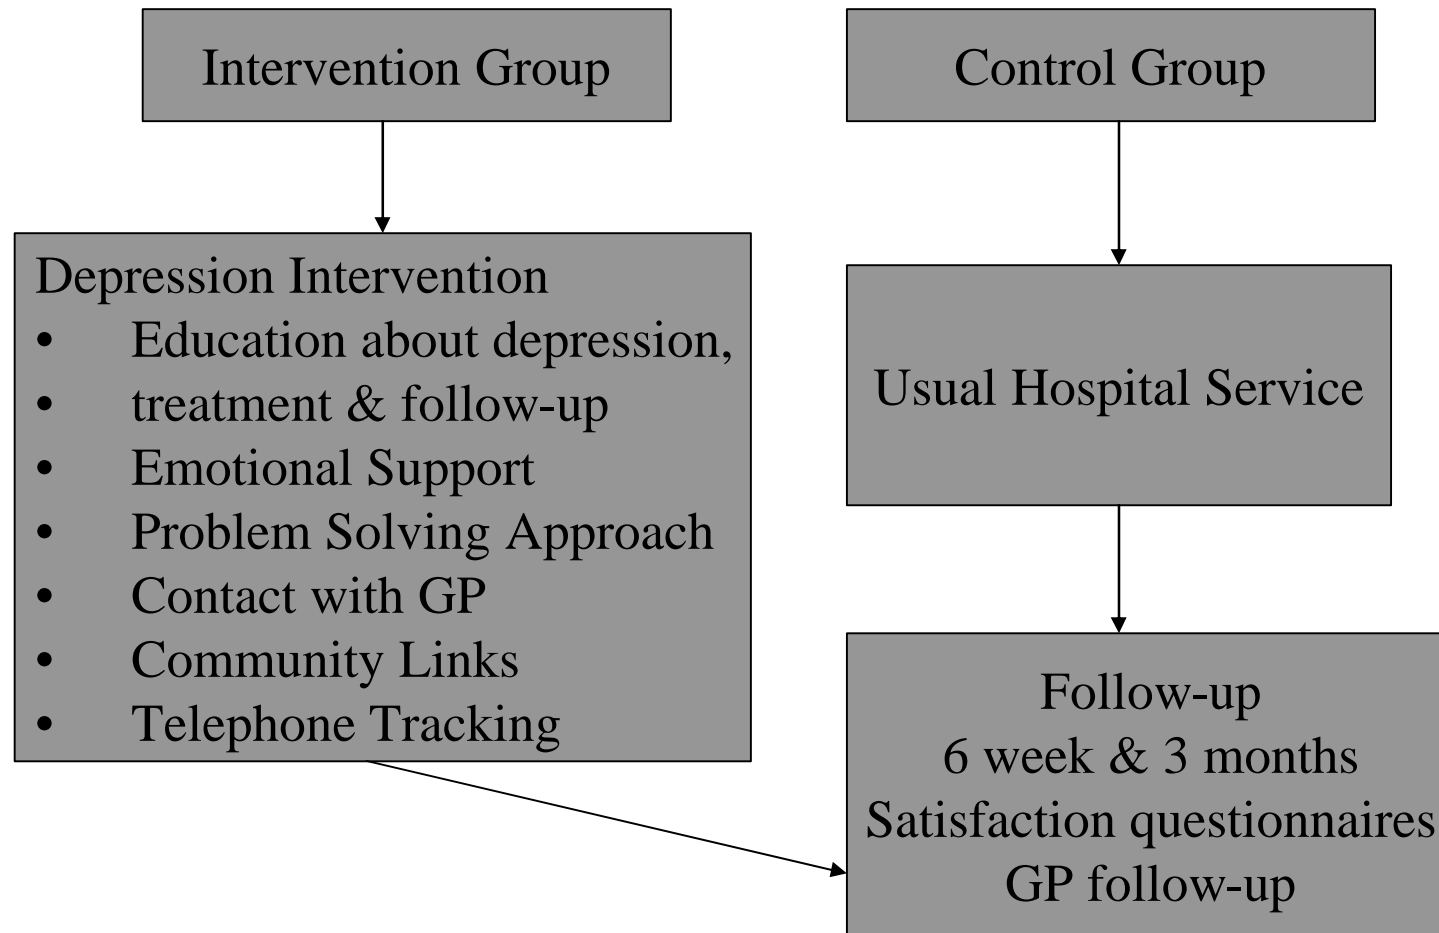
Intervention Group

Control Group

Depression Intervention
- Education about depression,
- treatment & follow-up
- Emotional Support
- Problem Solving Approach
- Contact with GP
- Community Links
- Telephone Tracking

Usual Hospital Service

Follow-up
6 week & 3 months
Satisfaction questionnaires
GP follow-up